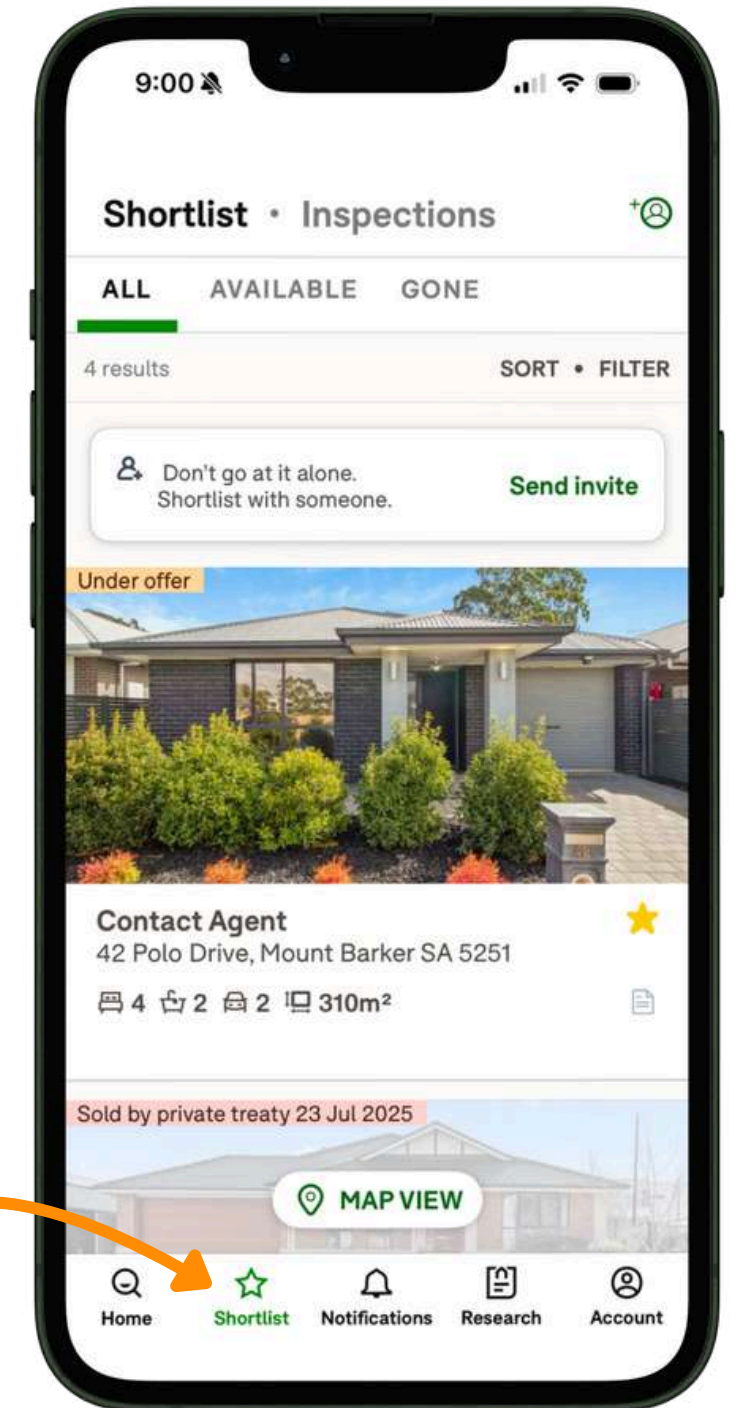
9:00

Shortlist • Inspections

ALL AVAILABLE GONE

4 results

SORT • FILTER

Don't go at it alone.
Shortlist with someone.

Send invite

Under offer

Contact Agent
42 Polo Drive, Mount Barker SA 5251

4 2 2 310m²

Sold by private treaty 23 Jul 2025

MAP VIEW

Home Shortlist Notifications Research Account